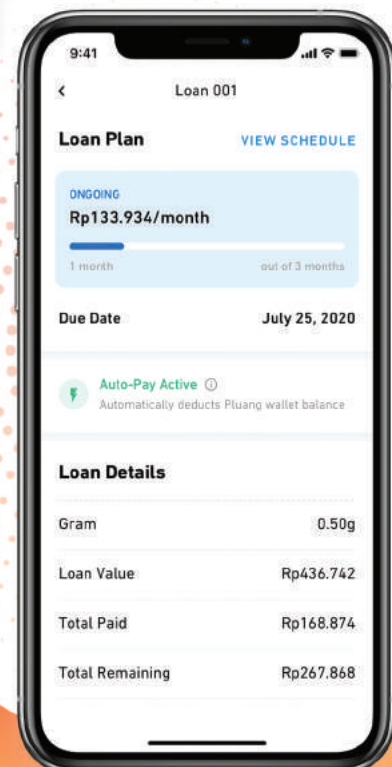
9:41

<

Loan 001

Loan Plan

VIEW SCHEDULE

ONGOING

Rp133.934/month

1 month

out of 3 months

Due Date

July 25, 2020

Auto-Pay Active ⓘ

Automatically deducts Pluang wallet balance

Loan Details

| Gram | 0.50g |
|---|---|
| Loan Value | Rp436.742 |
| Total Paid | Rp168.874 |
| Total Remaining | Rp267.868 |